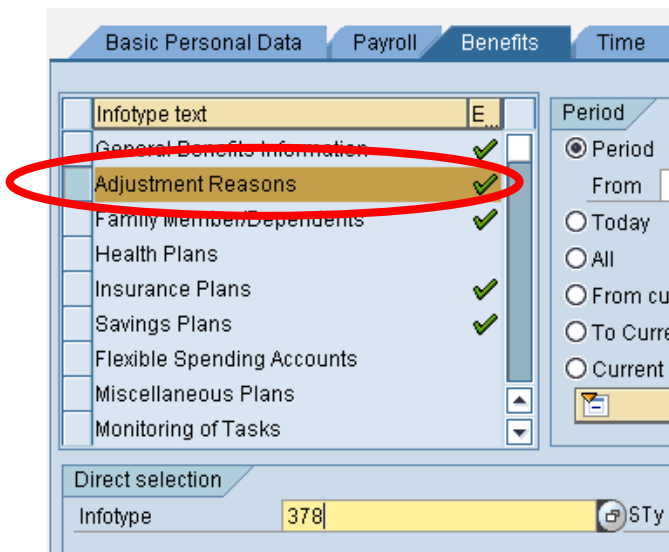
Basic Personal Data | Payroll | Benefits | Time

| Infotype text | E... |
|---|---|
| General Benefits Information | ✔ |
| Adjustment Reasons | ✔ |
| Family Member/Dependents | ✔ |
| Health Plans | |
| Insurance Plans | ✔ |
| Savings Plans | ✔ |
| Flexible Spending Accounts | |
| Miscellaneous Plans | |
| Monitoring of Tasks | |

Period
Period
From
Today
All
From cu
To Curre
Current

Direct selection
Infotype 378
STy